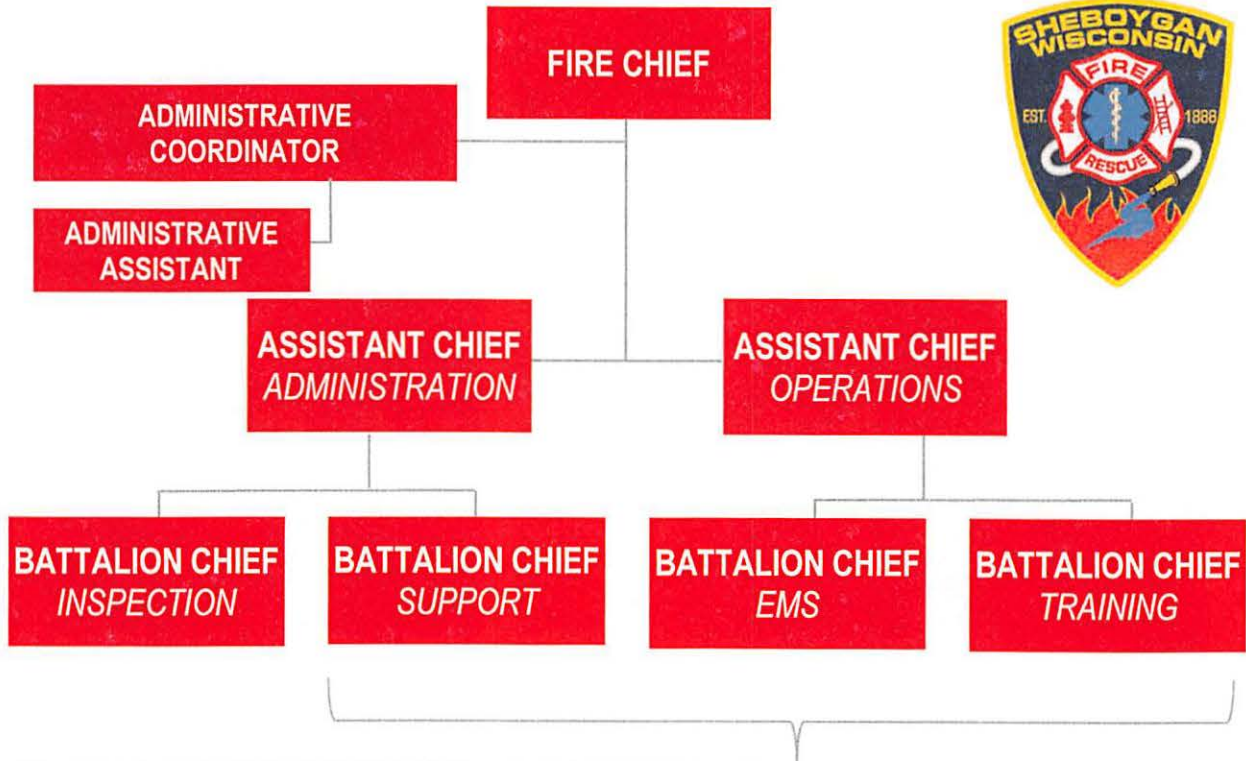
FIRE CHIEF

SHEBOYGAN WISCONSIN
FIRE
RESCUE
EST. 1888

ADMINISTRATIVE COORDINATOR

ADMINISTRATIVE ASSISTANT

ASSISTANT CHIEF
*ADMINISTRATION*

ASSISTANT CHIEF
*OPERATIONS*

BATTALION CHIEF
*INSPECTION*

BATTALION CHIEF
*SUPPORT*

BATTALION CHIEF
*EMS*

BATTALION CHIEF
*TRAINING*